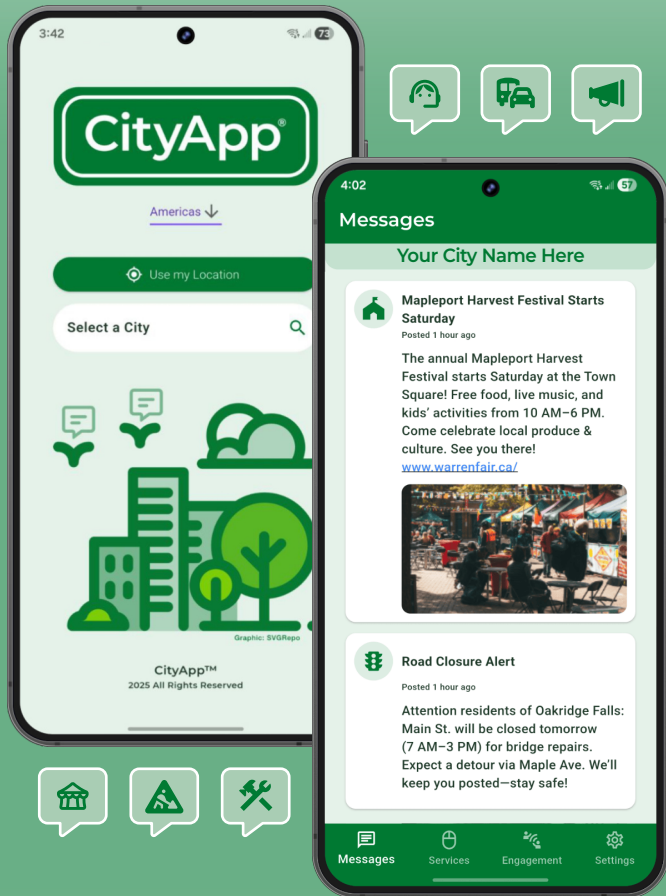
3:42

73

CityApp®

Americas

Use my Location

Select a City

Graphic: SVGRepo

CityApp™
2025 All Rights Reserved

4:02

57

Messages

Your City Name Here

Mapleport Harvest Festival Starts Saturday
Posted 1 hour ago

The annual Mapleport Harvest Festival starts Saturday at the Town Square! Free food, live music, and kids' activities from 10 AM–6 PM. Come celebrate local produce & culture. See you there!
www.warrenfair.ca/

Road Closure Alert
Posted 1 hour ago

Attention residents of Oakridge Falls: Main St. will be closed tomorrow (7 AM–3 PM) for bridge repairs. Expect a detour via Maple Ave. We'll keep you posted—stay safe!

Messages
Services
Engagement
Settings